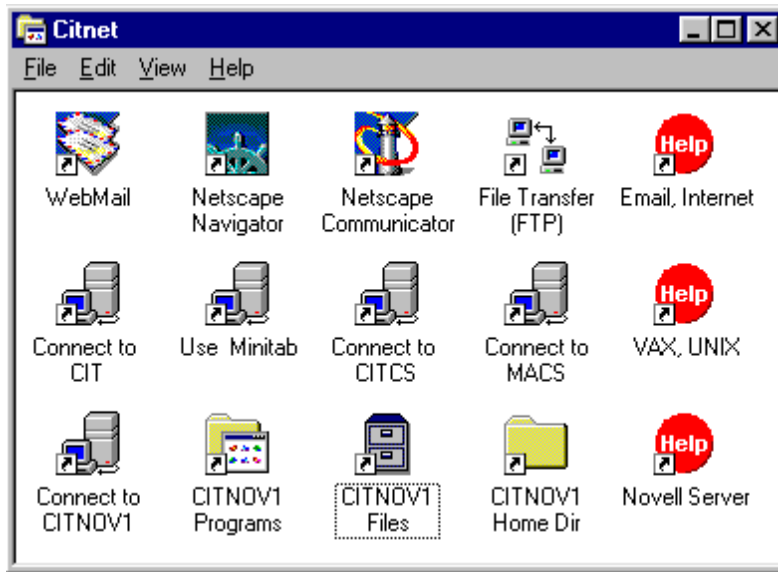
Citnet

File Edit View Help

WebMail

Netscape Navigator

Netscape Communicator

File Transfer (FTP)

Help

Email, Internet

Connect to CIT

Use Minitab

Connect to CITCS

Connect to MACS

Help

VAX, UNIX

Connect to CITNOV1

CITNOV1 Programs

CITNOV1 Files

CITNOV1 Home Dir

Help

Novell Server